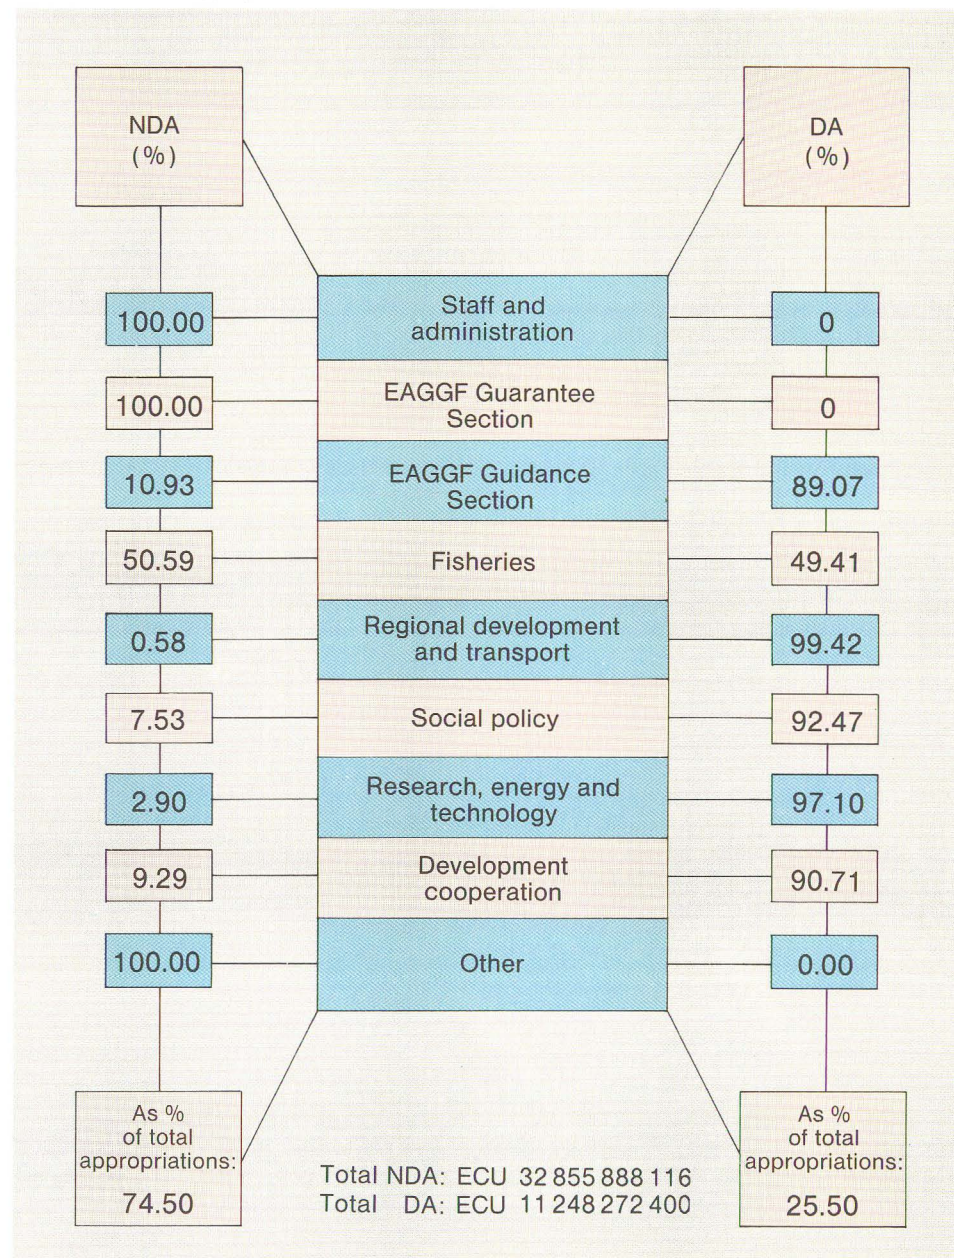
NDA (%)

DA (%)

| NDA (%) | | DA (%) |
|---|---|---|
| 100.00 | Staff and administration | 0 |
| 100.00 | EAGGF Guarantee Section | 0 |
| 10.93 | EAGGF Guidance Section | 89.07 |
| 50.59 | Fisheries | 49.41 |
| 0.58 | Regional development and transport | 99.42 |
| 7.53 | Social policy | 92.47 |
| 2.90 | Research, energy and technology | 97.10 |
| 9.29 | Development cooperation | 90.71 |
| 100.00 | Other | 0.00 |

As % of total appropriations: 74.50

Total NDA: ECU 32 855 888 116
Total DA: ECU 11 248 272 400

As % of total appropriations: 25.50